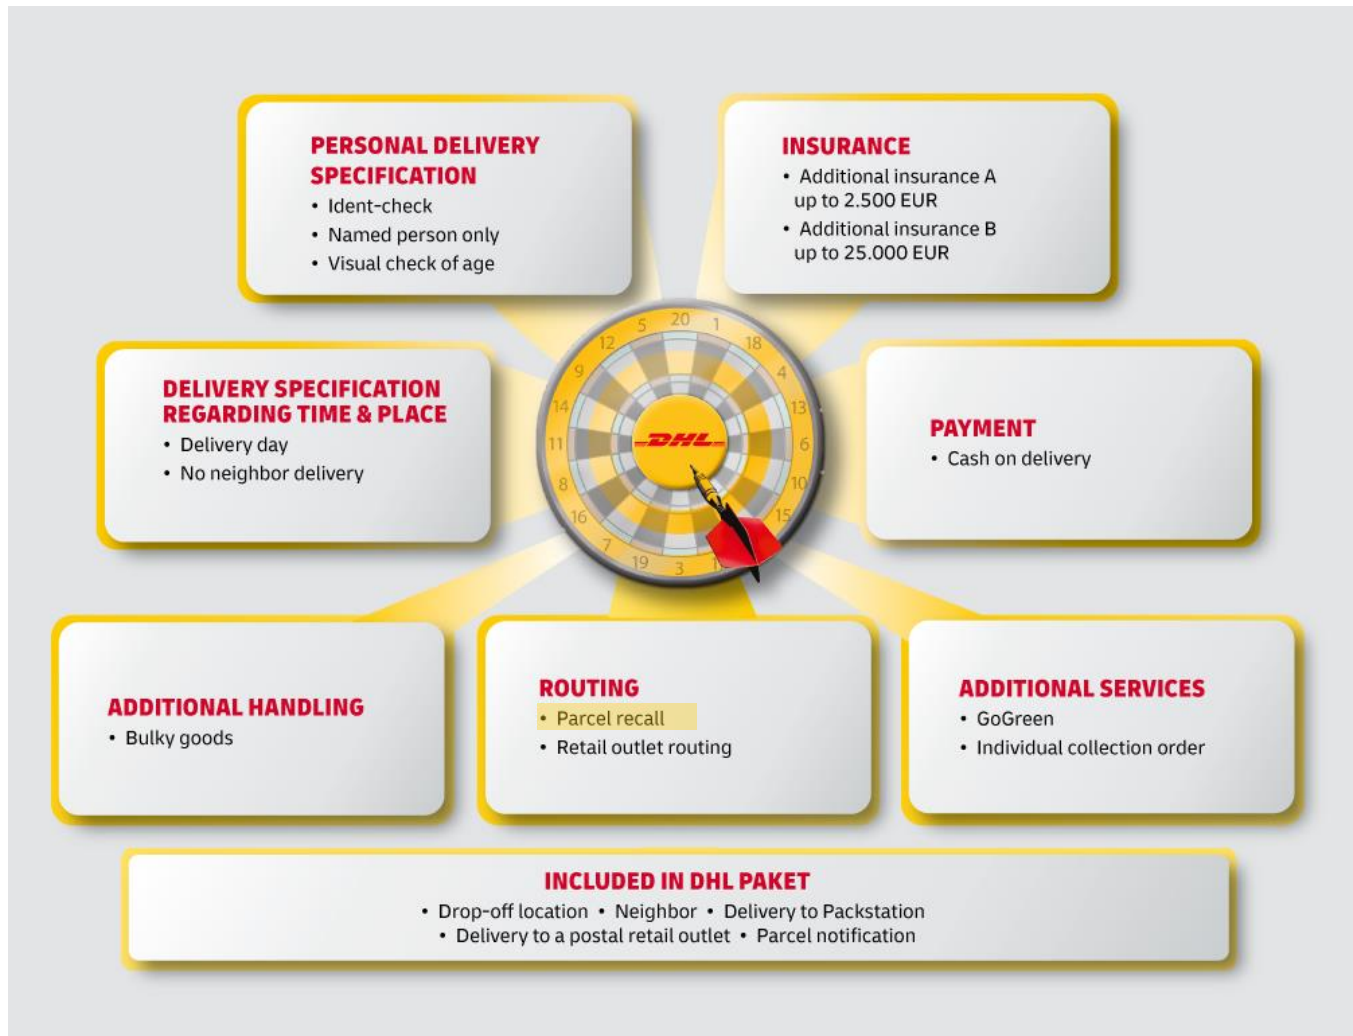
PERSONAL DELIVERY SPECIFICATION
• Ident-check
• Named person only
• Visual check of age

INSURANCE
• Additional insurance A up to 2.500 EUR
• Additional insurance B up to 25.000 EUR

DELIVERY SPECIFICATION REGARDING TIME & PLACE
• Delivery day
• No neighbor delivery

5 20 1 12 18 9 4 14 13 11 6 8 10 16 15 7 19 3

DHL

PAYMENT
• Cash on delivery

ADDITIONAL HANDLING
• Bulky goods

ROUTING
• Parcel recall
• Retail outlet routing

ADDITIONAL SERVICES
• GoGreen
• Individual collection order

INCLUDED IN DHL PAKET
• Drop-off location • Neighbor • Delivery to Packstation
• Delivery to a postal retail outlet • Parcel notification